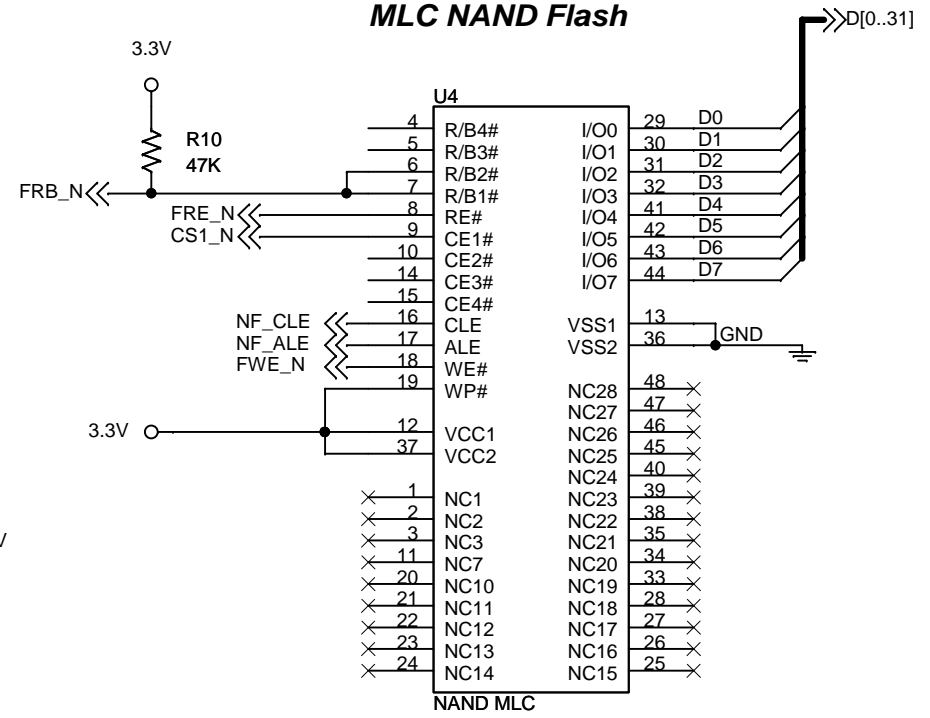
MLC NAND Flash

D[0..31]

3.3V

R10
47K

FRB_N

U4

| Pin | Left | Right | Pin | Net |
|---|---|---|---|---|
| 4 | R/B4# | I/O0 | 29 | D0 |
| 5 | R/B3# | I/O1 | 30 | D1 |
| 6 | R/B2# | I/O2 | 31 | D2 |
| 7 | R/B1# | I/O3 | 32 | D3 |
| 8 | RE# | I/O4 | 41 | D4 |
| 9 | CE1# | I/O5 | 42 | D5 |
| 10 | CE2# | I/O6 | 43 | D6 |
| 14 | CE3# | I/O7 | 44 | D7 |
| 15 | CE4# | | | |
| 16 | CLE | VSS1 | 13 | GND |
| 17 | ALE | VSS2 | 36 | |
| 18 | WE# | | | |
| 19 | WP# | NC28 | 48 | |
| | | NC27 | 47 | |
| 12 | VCC1 | NC26 | 46 | |
| 37 | VCC2 | NC25 | 45 | |
| | | NC24 | 40 | |
| 1 | NC1 | NC23 | 39 | |
| 2 | NC2 | NC22 | 38 | |
| 3 | NC3 | NC21 | 35 | |
| 11 | NC7 | NC20 | 34 | |
| 20 | NC10 | NC19 | 33 | |
| 21 | NC11 | NC18 | 28 | |
| 22 | NC12 | NC17 | 27 | |
| 23 | NC13 | NC16 | 26 | |
| 24 | NC14 | NC15 | 25 | |

FRE_N
CS1_N
NF_CLE
NF_ALE
FWE_N
3.3V
GND

NAND MLC